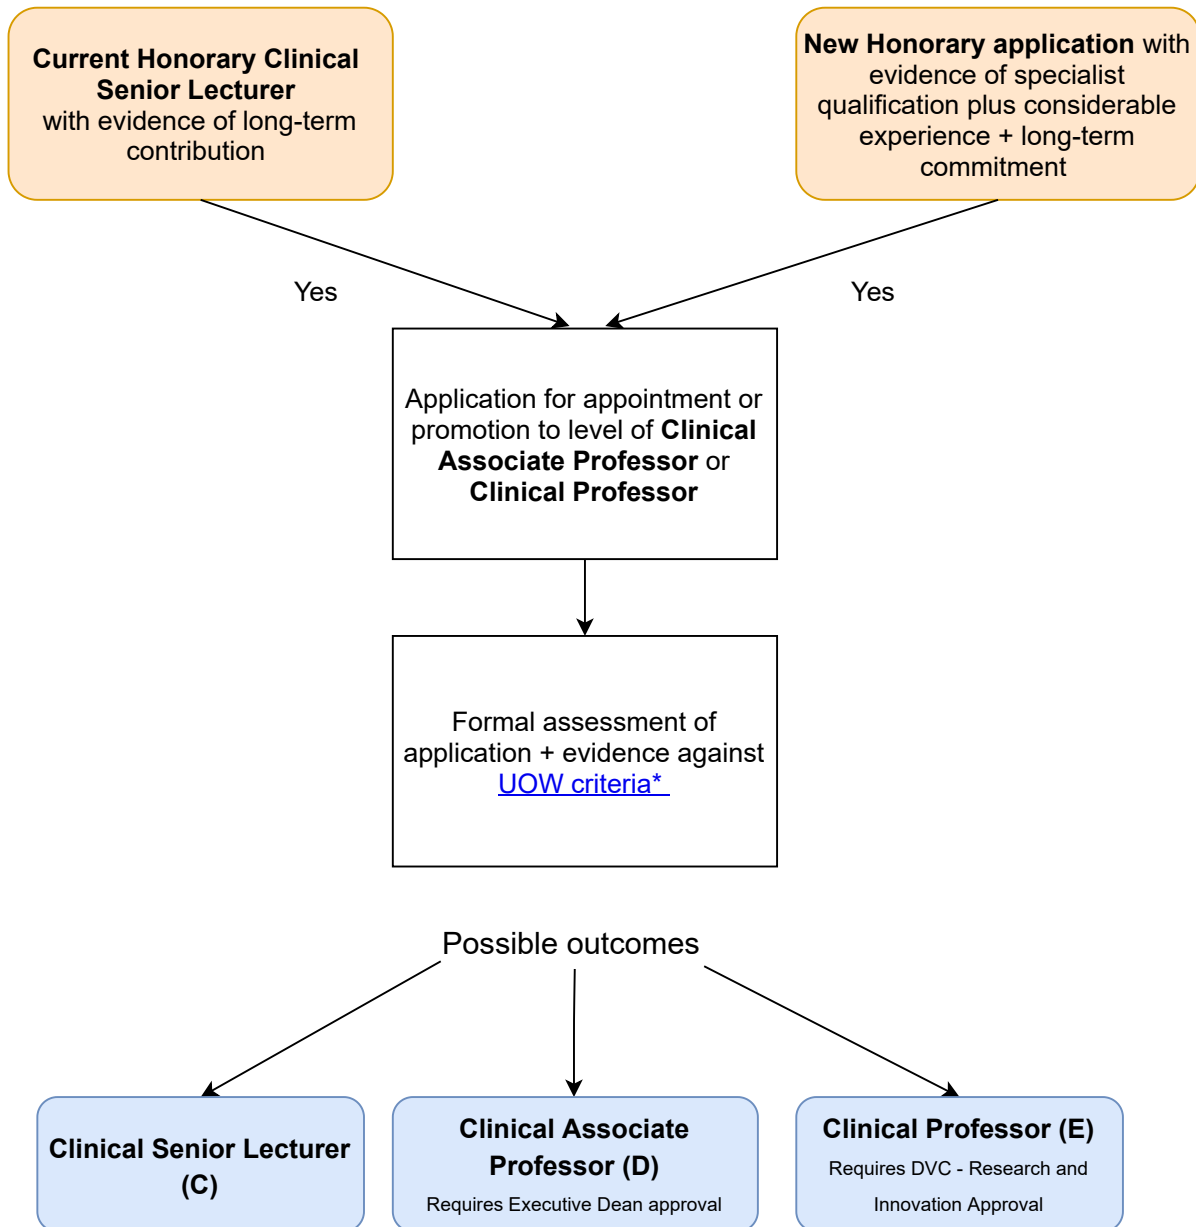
Current Honorary Clinical Senior Lecturer with evidence of long-term contribution

New Honorary application with evidence of specialist qualification plus considerable experience + long-term commitment

Yes

Yes

Application for appointment or promotion to level of Clinical Associate Professor or Clinical Professor

Formal assessment of application + evidence against UOW criteria*

Possible outcomes

Clinical Senior Lecturer (C)

Clinical Associate Professor (D)
Requires Executive Dean approval

Clinical Professor (E)
Requires DVC - Research and Innovation Approval